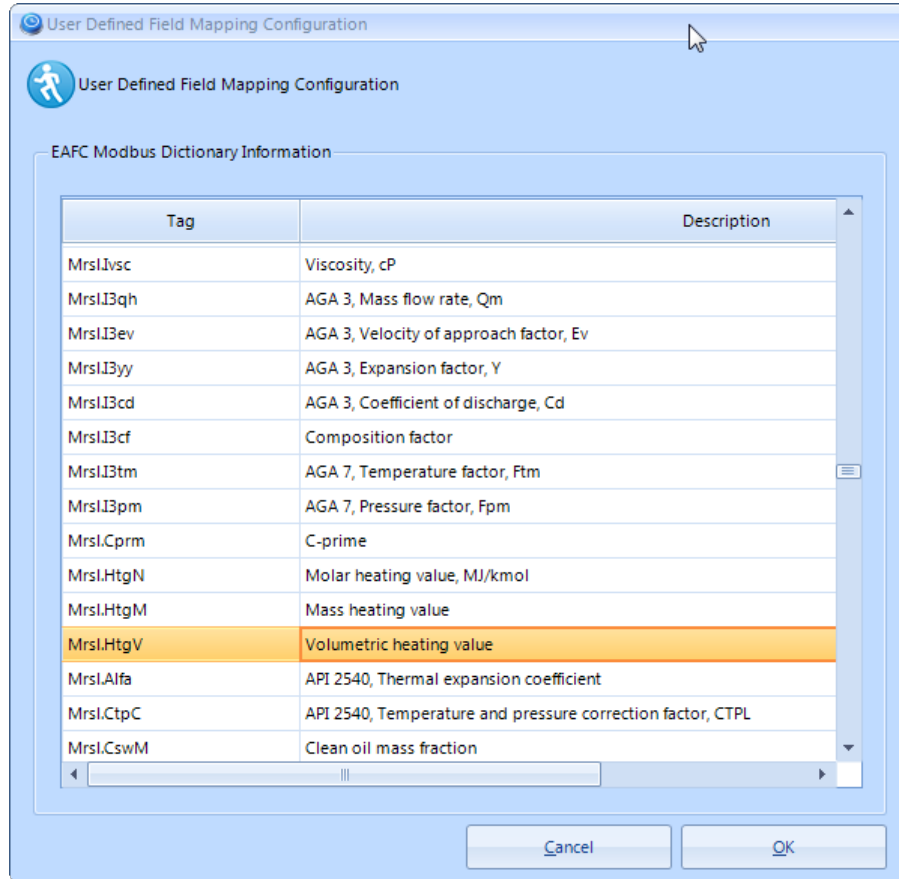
User Defined Field Mapping Configuration

User Defined Field Mapping Configuration

EAFC Modbus Dictionary Information

| Tag | Description |
|---|---|
| Mrsl.Ivsc | Viscosity, cP |
| Mrsl.I3qh | AGA 3, Mass flow rate, Qm |
| Mrsl.I3ev | AGA 3, Velocity of approach factor, Ev |
| Mrsl.I3yy | AGA 3, Expansion factor, Y |
| Mrsl.I3cd | AGA 3, Coefficient of discharge, Cd |
| Mrsl.I3cf | Composition factor |
| Mrsl.I3tm | AGA 7, Temperature factor, Ftm |
| Mrsl.I3pm | AGA 7, Pressure factor, Fpm |
| Mrsl.Cprm | C-prime |
| Mrsl.HtgN | Molar heating value, MJ/kmol |
| Mrsl.HtgM | Mass heating value |
| Mrsl.HtgV | Volumetric heating value |
| Mrsl.Alfa | API 2540, Thermal expansion coefficient |
| Mrsl.CtpC | API 2540, Temperature and pressure correction factor, CTPL |
| Mrsl.CswM | Clean oil mass fraction |

Cancel

OK